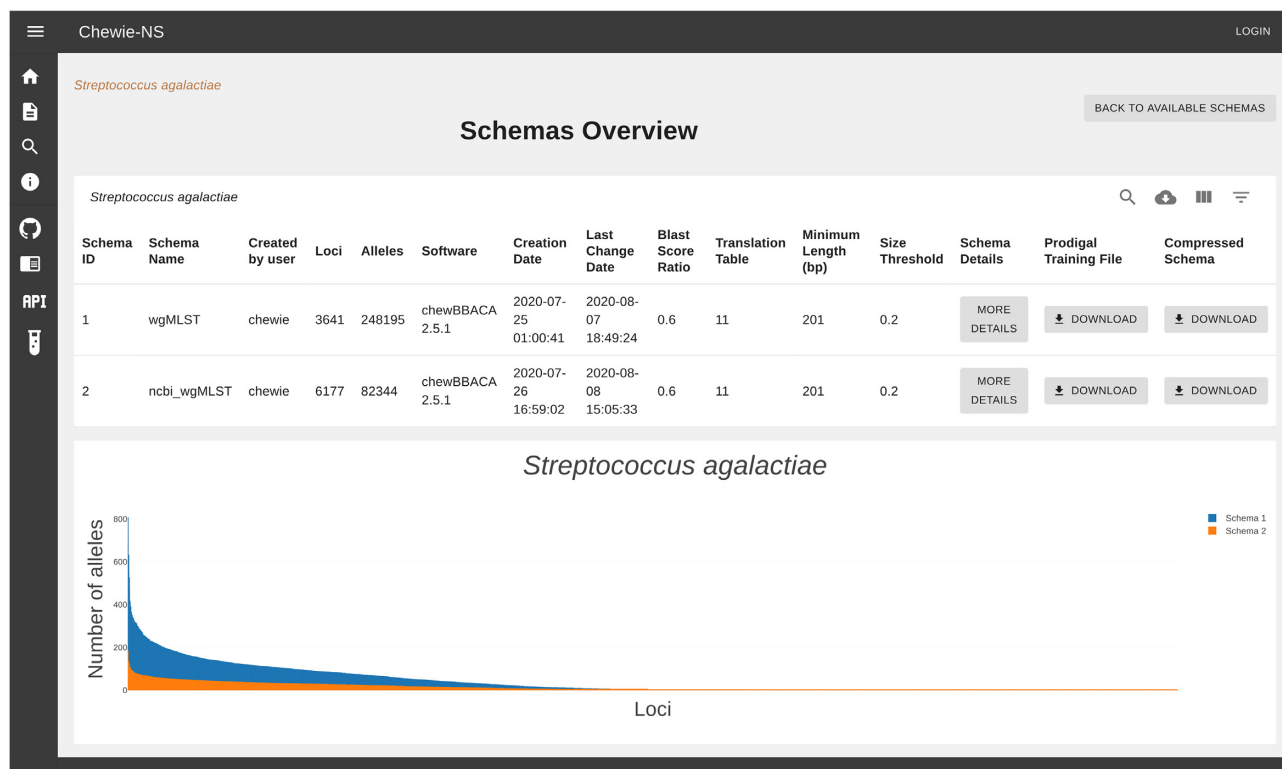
Chewie-NS

LOGIN

API

Streptococcus agalactiae

BACK TO AVAILABLE SCHEMAS

Schemas Overview

Streptococcus agalactiae

| Schema ID | Schema Name | Created by user | Loci | Alleles | Software | Creation Date | Last Change Date | Blast Score Ratio | Translation Table | Minimum Length (bp) | Size Threshold | Schema Details | Prodigal Training File | Compressed Schema |
|---|---|---|---|---|---|---|---|---|---|---|---|---|---|---|
| 1 | wgMLST | chewie | 3641 | 248195 | chewBBACA 2.5.1 | 2020-07-25 01:00:41 | 2020-08-07 18:49:24 | 0.6 | 11 | 201 | 0.2 | MORE DETAILS | DOWNLOAD | DOWNLOAD |
| 2 | ncbi_wgMLST | chewie | 6177 | 82344 | chewBBACA 2.5.1 | 2020-07-26 16:59:02 | 2020-08-08 15:05:33 | 0.6 | 11 | 201 | 0.2 | MORE DETAILS | DOWNLOAD | DOWNLOAD |

Streptococcus agalactiae

Schema 1
Schema 2

800
600
400
200
0

Number of alleles

Loci